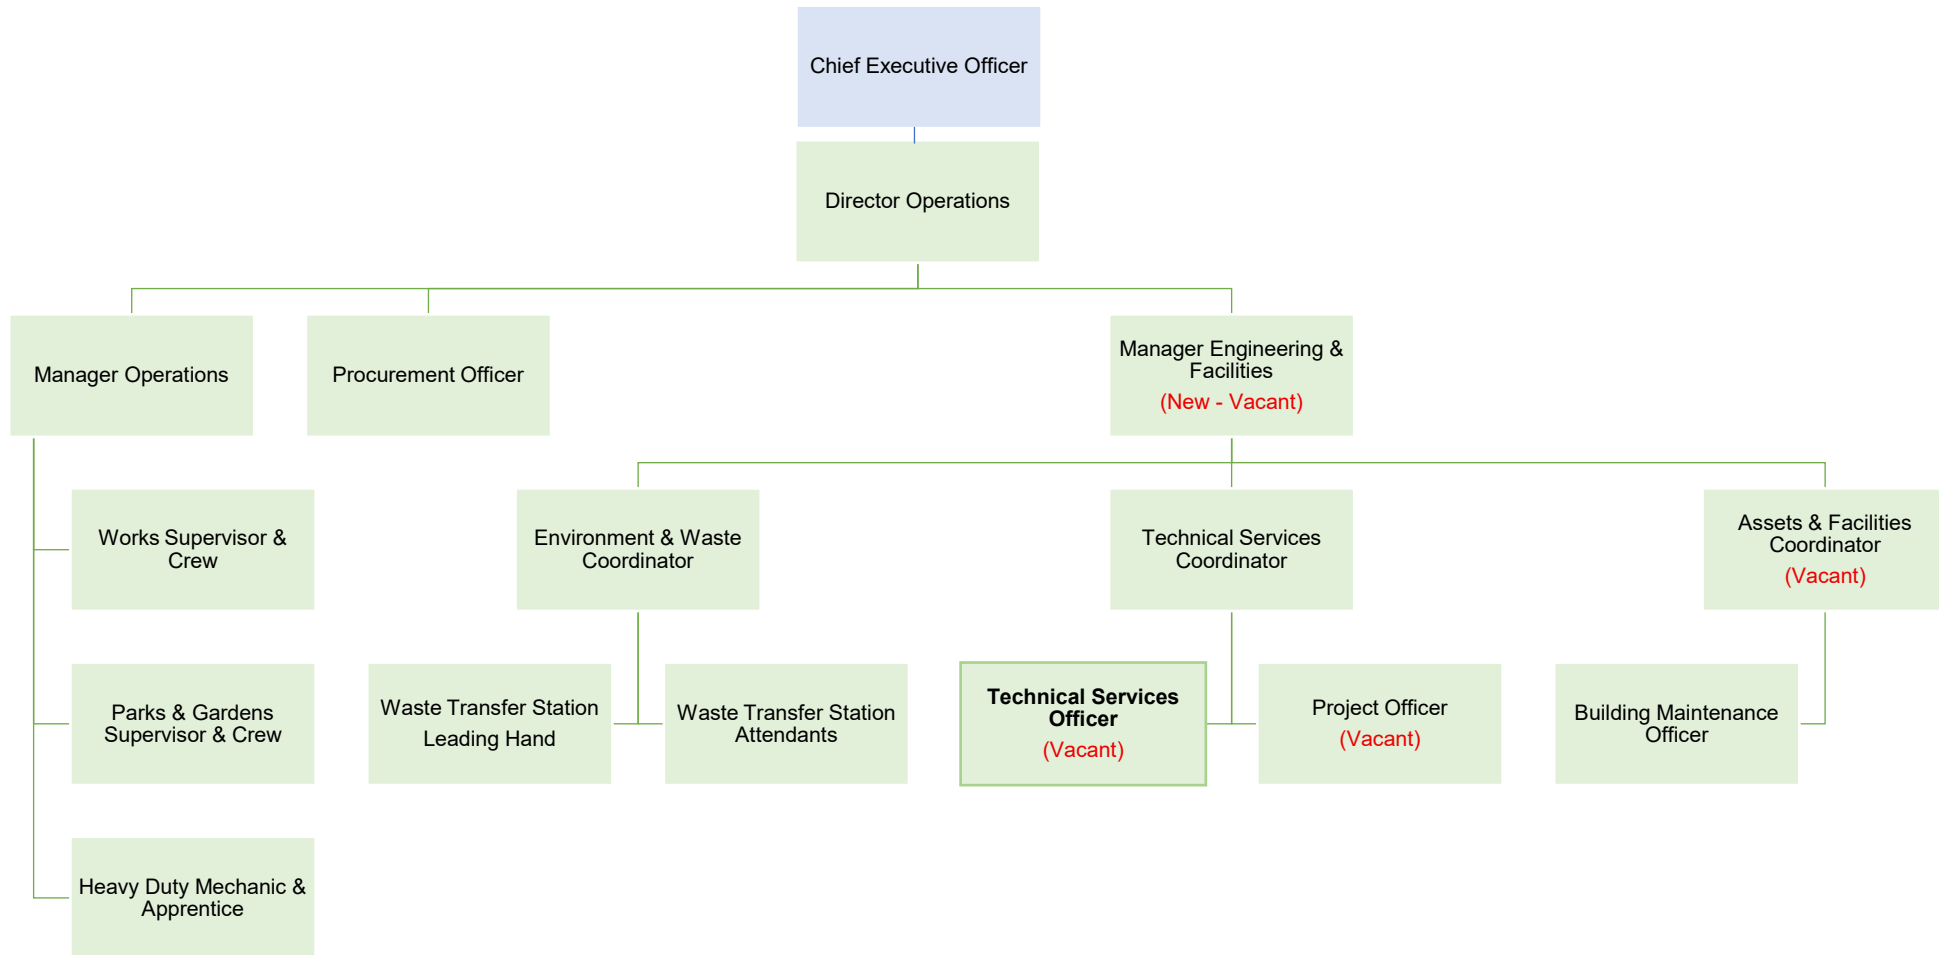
Chief Executive Officer

Director Operations

Manager Operations

Procurement Officer

Manager Engineering & Facilities
(New - Vacant)

Works Supervisor & Crew

Parks & Gardens Supervisor & Crew

Heavy Duty Mechanic & Apprentice

Environment & Waste Coordinator

Waste Transfer Station Leading Hand

Waste Transfer Station Attendants

Technical Services Coordinator

**Technical Services Officer**
(Vacant)

Project Officer
(Vacant)

Assets & Facilities Coordinator
(Vacant)

Building Maintenance Officer